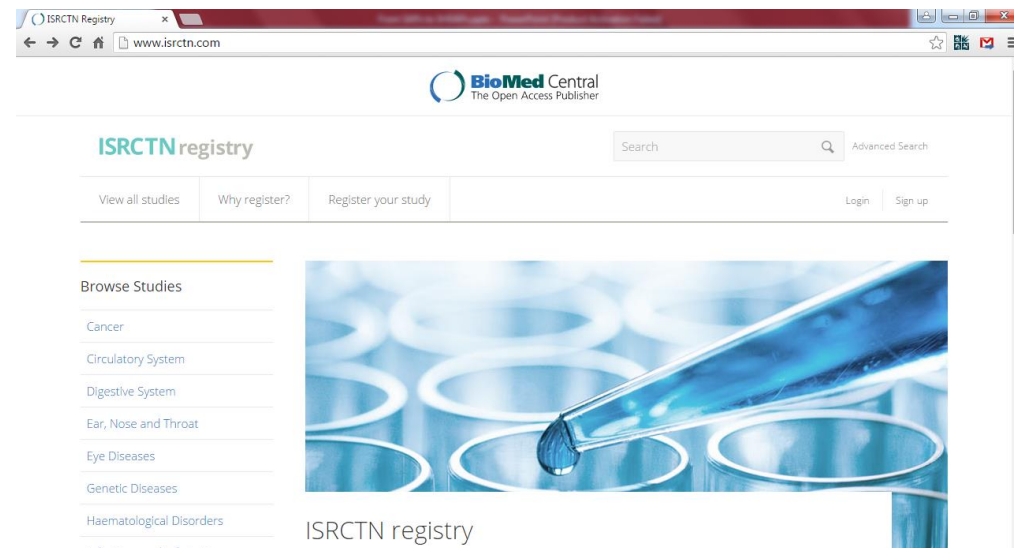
ISRCTN Registry ×

www.isrctn.com

BioMed Central
The Open Access Publisher

ISRCTN registry

Search

Advanced Search

View all studies | Why register? | Register your study

Login | Sign up

Browse Studies

Cancer
Circulatory System
Digestive System
Ear, Nose and Throat
Eye Diseases
Genetic Diseases
Haematological Disorders
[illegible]

ISRCTN registry